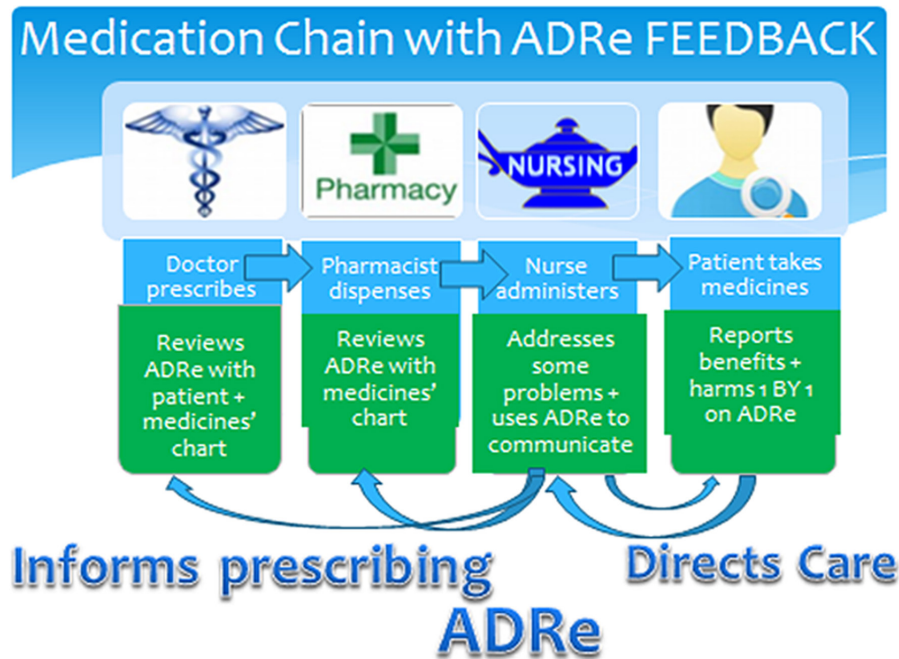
Medication Chain with ADRe FEEDBACK

Pharmacy

NURSING

Doctor prescribes

Pharmacist dispenses

Nurse administers

Patient takes medicines

Reviews ADRe with patient + medicines' chart

Reviews ADRe with medicines' chart

Addresses some problems + uses ADRe to communicate

Reports benefits + harms 1 BY 1 on ADRe

Informs prescribing

Directs Care

ADRe